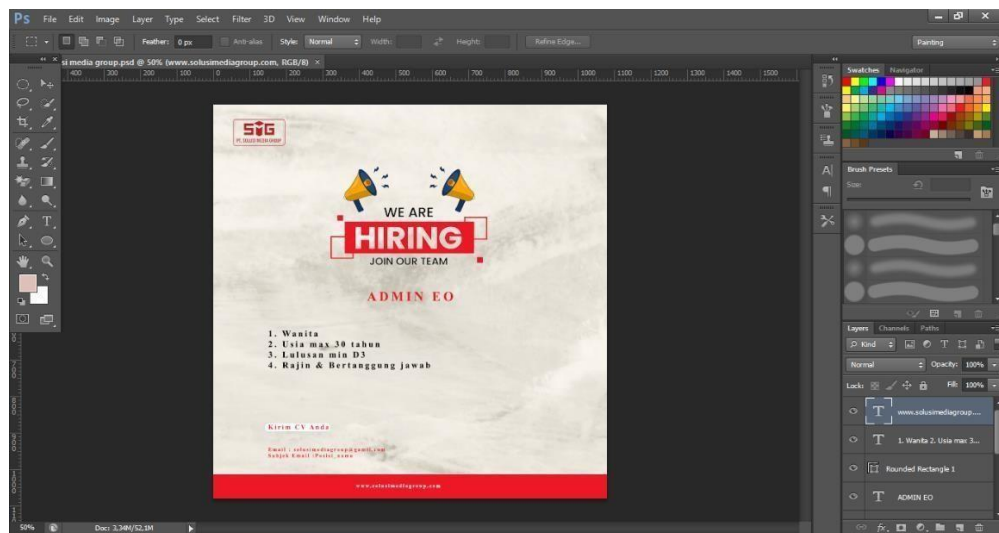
Ps File Edit Image Layer Type Select Filter 3D View Window Help

Feather: 0 px Anti-alias Style: Normal Width: Height: Refine Edge... Painting

si media group.psd @ 50% (www.solusimediagroup.com, RGB/8) ×

400 300 200 100 0 100 200 300 400 500 600 700 800 900 1000 1100 1200 1300 1400 1500

SMG
PT. SOLUSI MEDIA GROUP

WE ARE
HIRING
JOIN OUR TEAM

ADMIN EO

1. Wanita
2. Usia max 30 tahun
3. Lulusan min D3
4. Rajin & Bertanggung jawab

Kirim CV Anda

Email : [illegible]
Subjek Email : Posisi_nama

www.solusimediagroup.com

Swatches Navigator

Brush Presets

Size:

Layers Channels Paths

Kind

Normal Opacity: 100%

Lock: Fill: 100%

www.solusimediagroup....

1. Wanita 2. Usia max 3...

Rounded Rectangle 1

ADMIN EO

50% Doc: 3,34M/52,1M